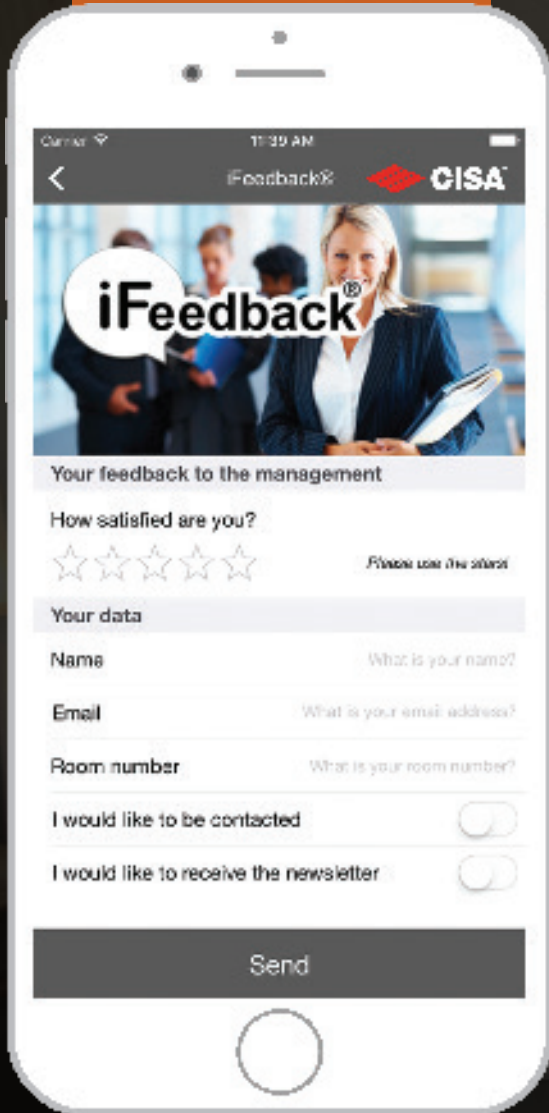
Carrier
11:39 AM
iFeedback®
CISA

iFeedback®

Your feedback to the management

How satisfied are you?

Please use the stars!

Your data

Name What is your name?

Email What is your email address?

Room number What is your room number?

I would like to be contacted

I would like to receive the newsletter

Send